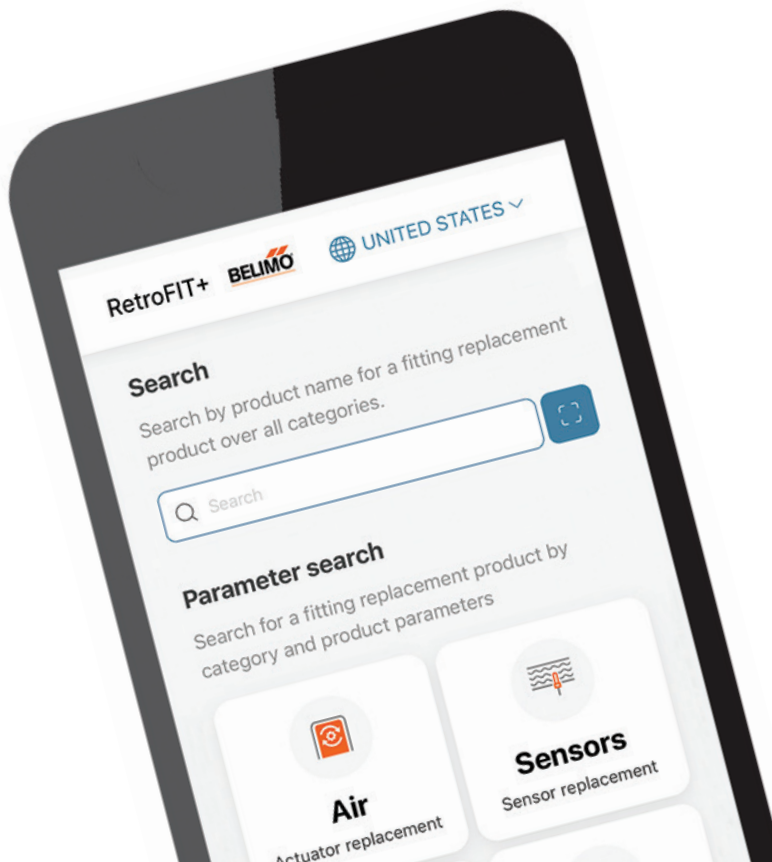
RetroFIT+ BELIMO UNITED STATES

Search

Search by product name for a fitting replacement product over all categories.

Search

Parameter search

Search for a fitting replacement product by category and product parameters

Air
Actuator replacement

Sensors
Sensor replacement